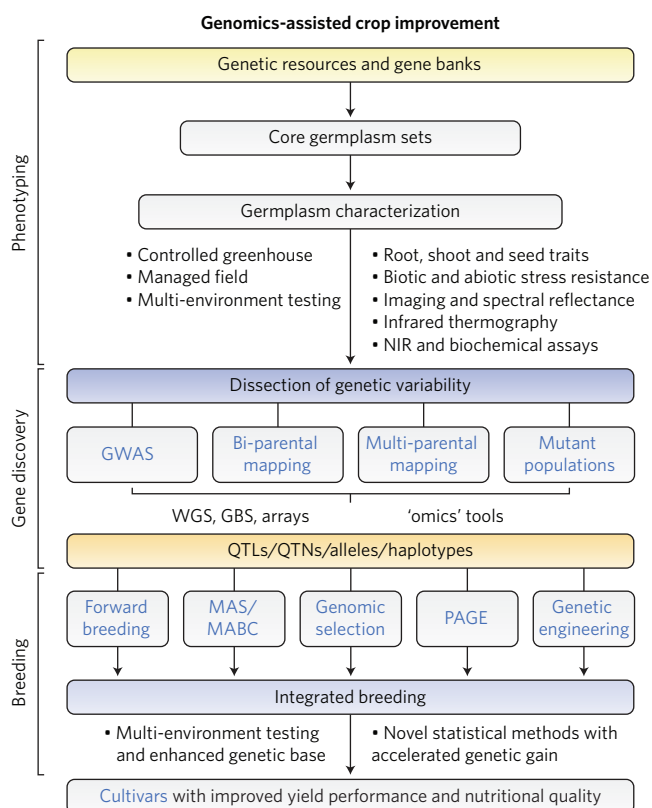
Genomics-assisted crop improvement

Phenotyping

Genetic resources and gene banks

Core germplasm sets

Germplasm characterization

• Controlled greenhouse
• Managed field
• Multi-environment testing

• Root, shoot and seed traits
• Biotic and abiotic stress resistance
• Imaging and spectral reflectance
• Infrared thermography
• NIR and biochemical assays

Gene discovery

Dissection of genetic variability

GWAS

Bi-parental mapping

Multi-parental mapping

Mutant populations

WGS, GBS, arrays

'omics' tools

QTLs/QTNs/alleles/haplotypes

Breeding

Forward breeding

MAS/ MABC

Genomic selection

PAGE

Genetic engineering

Integrated breeding

• Multi-environment testing and enhanced genetic base

• Novel statistical methods with accelerated genetic gain

Cultivars with improved yield performance and nutritional quality